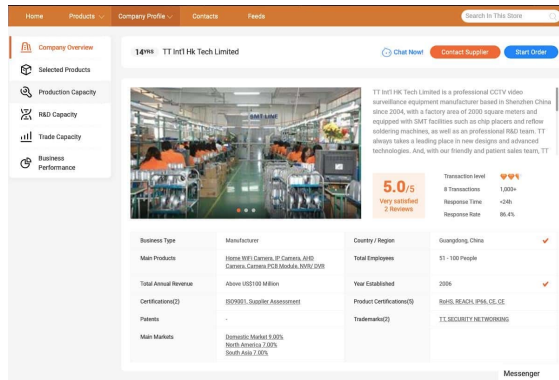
Home Products Company Profile Contacts Feeds Search In This Store

Company Overview
Selected Products
Production Capacity
R&D Capacity
Trade Capacity
Business Performance

14YRS TT Int'l Hk Tech Limited

Chat Now! Contact Supplier Start Order

SMT LINE

TT Int'l HK Tech Limited is a professional CCTV video surveillance equipment manufacturer based in Shenzhen China since 2004, with a factory area of 2000 square meters and equipped with SMT facilities such as chip placers and reflow soldering machines, as well as professional R&D team. TT always takes a leading place in new designs and advanced technologies. And, with our friendly and patient sales team, TT

5.0/5
Very satisfied
2 Reviews

Transaction level
8 Transactions 1,000+
Response Time <24h
Response Rate 86.4%

| Business Type | Manufacturer | Country / Region | Guangdong, China |
|---|---|---|---|
| Main Products | Home WiFi Camera, IP Camera, AHD Camera, Camera PCB Module, NVR/ DVR | Total Employees | 51 - 100 People |
| Total Annual Revenue | Above US$100 Million | Year Established | 2006 |
| Certifications(2) | ISO9001, Supplier Assessment | Product Certifications(5) | RoHS, REACH, IP66, CE, CE |
| Patents | - | Trademarks(2) | TT, SECURITY NETWORKING |
| Main Markets | Domestic Market 9.00% North America 7.00% South Asia 7.00% | | |

Messenger